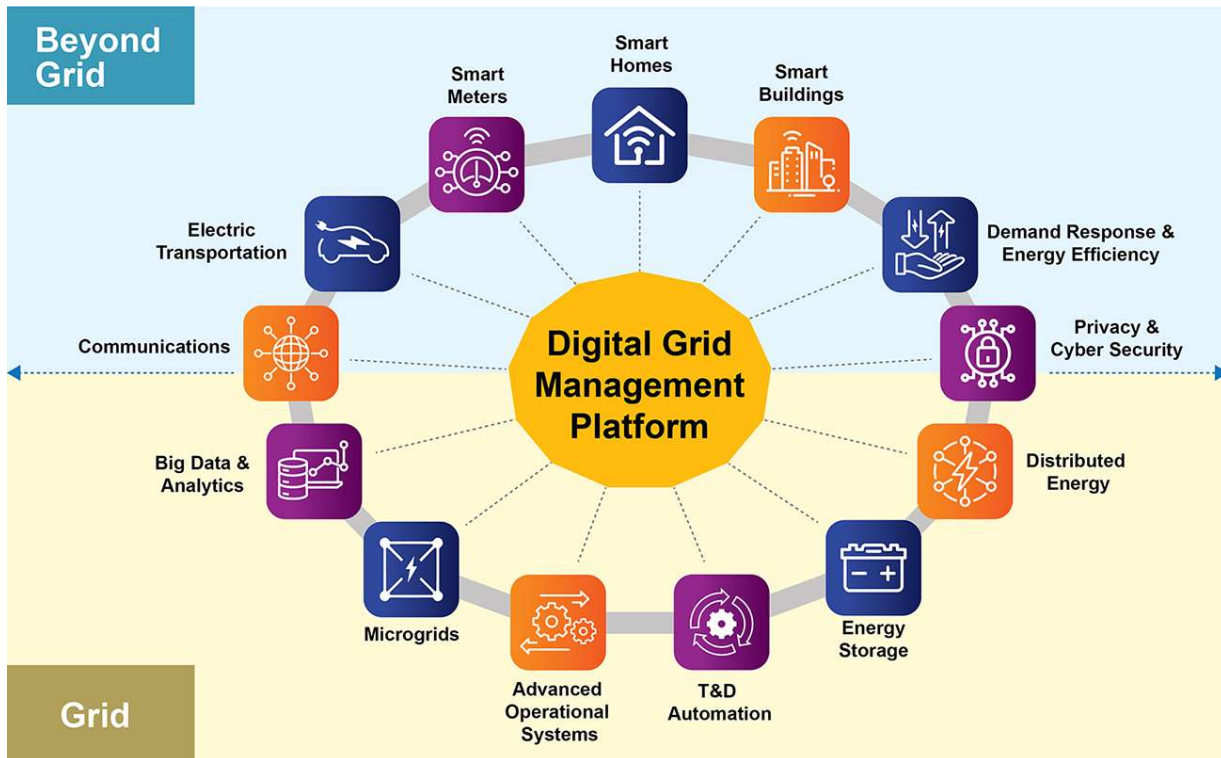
Beyond Grid

Smart Homes

Smart Meters

Smart Buildings

Electric Transportation

Demand Response & Energy Efficiency

Communications

Digital Grid Management Platform

Privacy & Cyber Security

Big Data & Analytics

Distributed Energy

Microgrids

Energy Storage

Advanced Operational Systems

T&D Automation

Grid